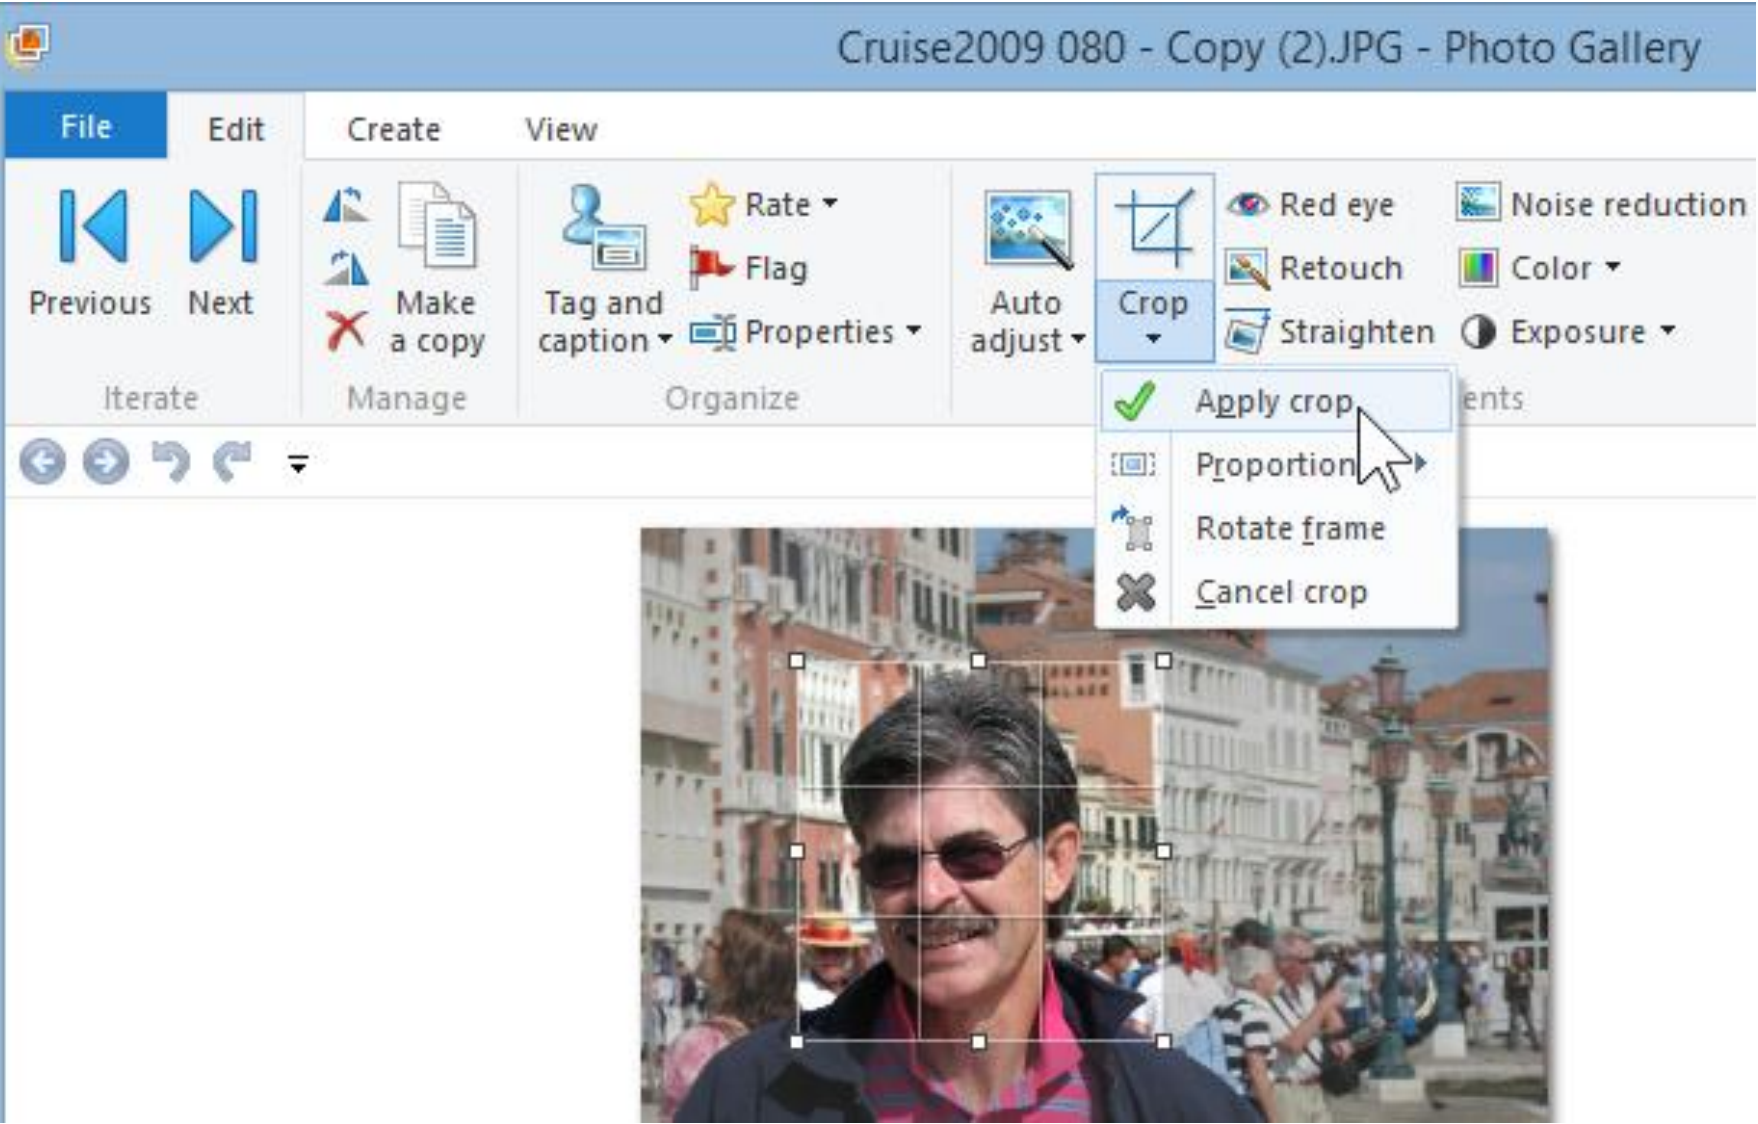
Cruise2009 080 - Copy (2).JPG - Photo Gallery

File
Edit
Create
View

Previous
Next
Iterate

Make a copy
Manage

Tag and caption
Rate
Flag
Properties
Organize

Auto adjust
Crop
Red eye
Retouch
Straighten
Noise reduction
Color
Exposure
ents

Apply crop
Proportion
Rotate frame
Cancel crop